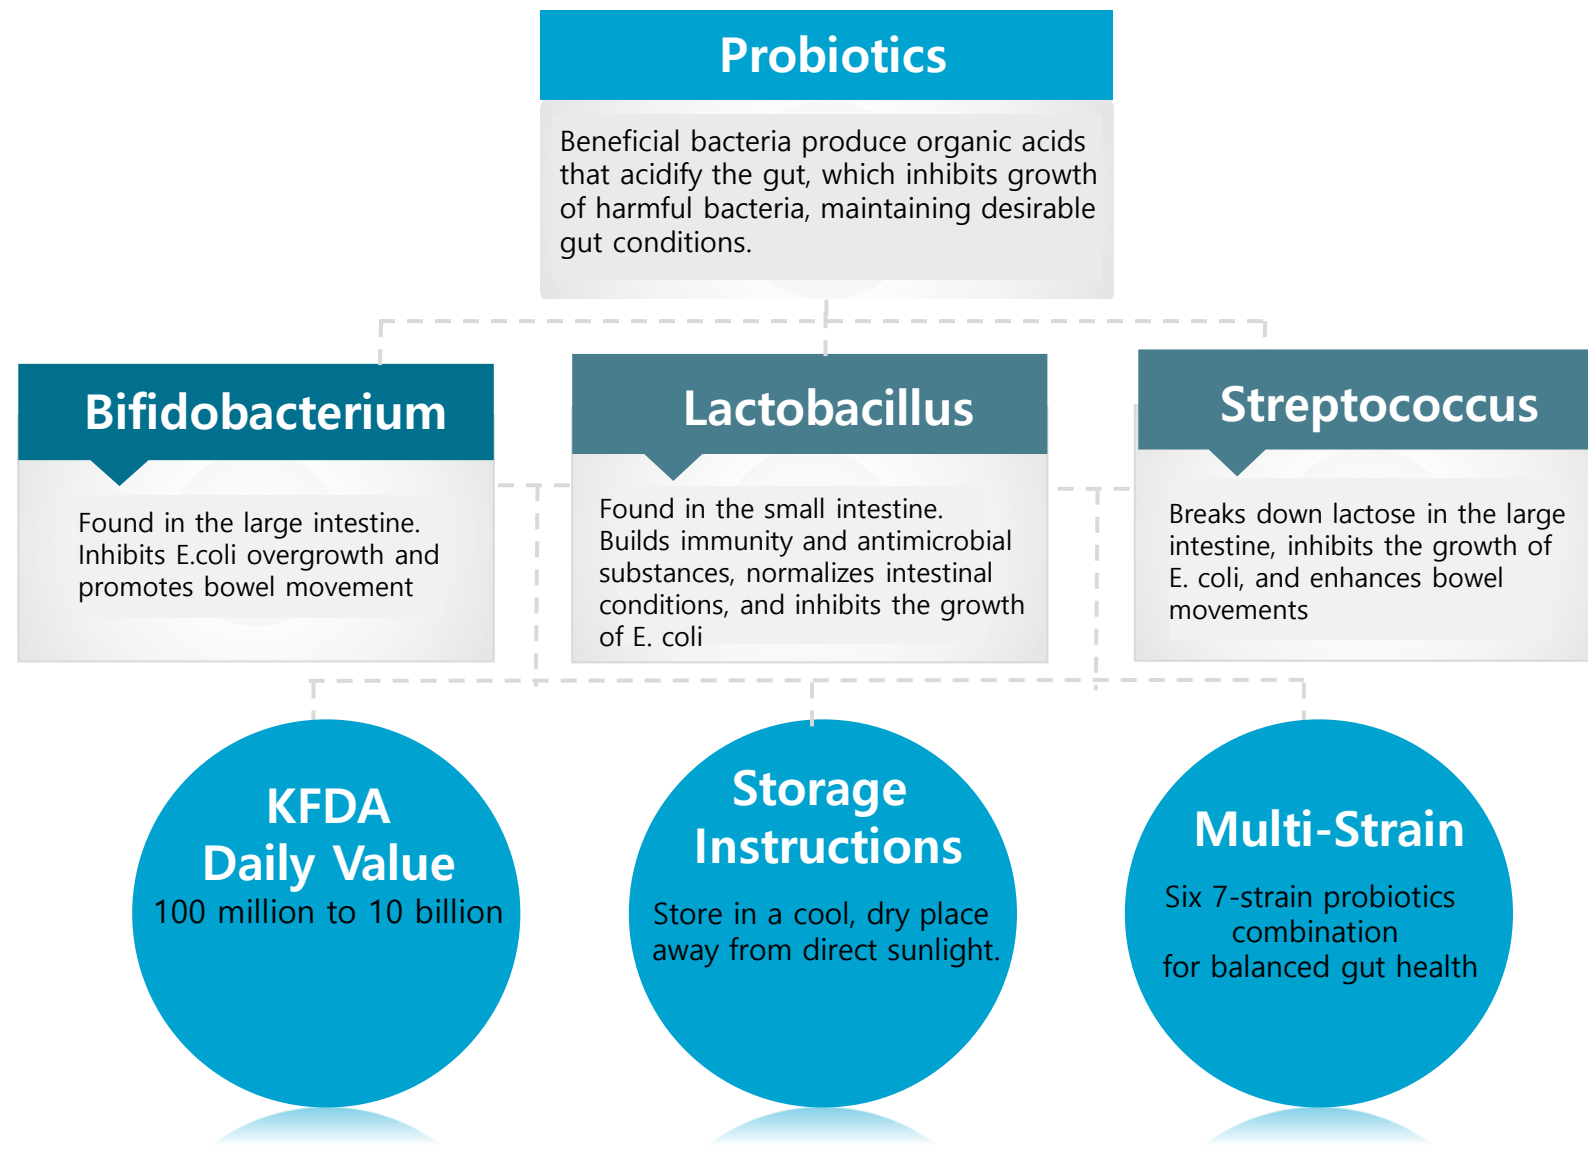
Probiotics

Beneficial bacteria produce organic acids that acidify the gut, which inhibits growth of harmful bacteria, maintaining desirable gut conditions.

Bifidobacterium

Found in the large intestine. Inhibits E.coli overgrowth and promotes bowel movement

Lactobacillus

Found in the small intestine. Builds immunity and antimicrobial substances, normalizes intestinal conditions, and inhibits the growth of E. coli

Streptococcus

Breaks down lactose in the large intestine, inhibits the growth of E. coli, and enhances bowel movements

KFDA
Daily Value
100 million to 10 billion

Storage
Instructions

Store in a cool, dry place away from direct sunlight.

Multi-Strain

Six 7-strain probiotics combination for balanced gut health